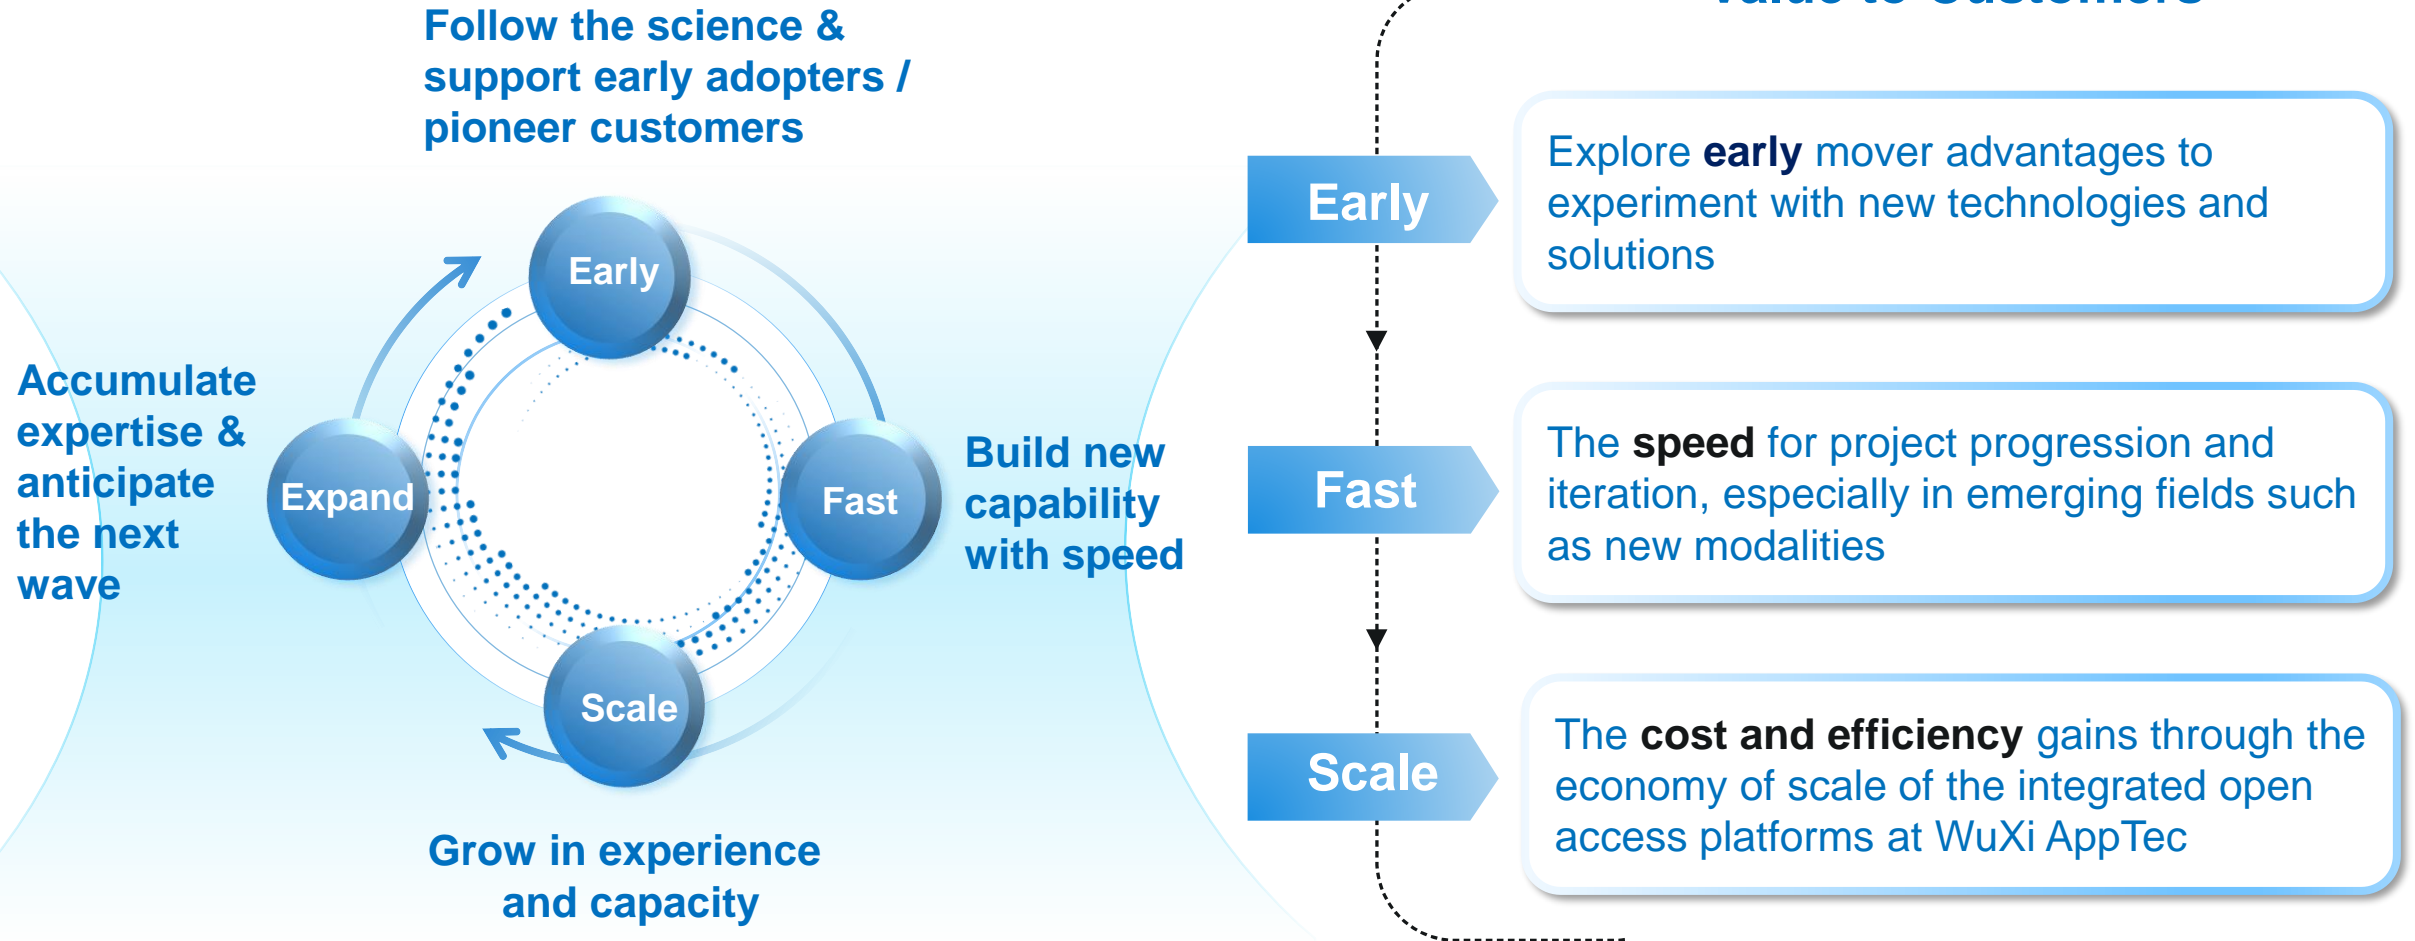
Follow the science & support early adopters / pioneer customers

Early

Accumulate expertise & anticipate the next wave

Expand

Fast

Build new capability with speed

Scale

Grow in experience and capacity

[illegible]

Early

Explore **early** mover advantages to experiment with new technologies and solutions

Fast

The **speed** for project progression and iteration, especially in emerging fields such as new modalities

Scale

The **cost and efficiency** gains through the economy of scale of the integrated open access platforms at WuXi AppTec